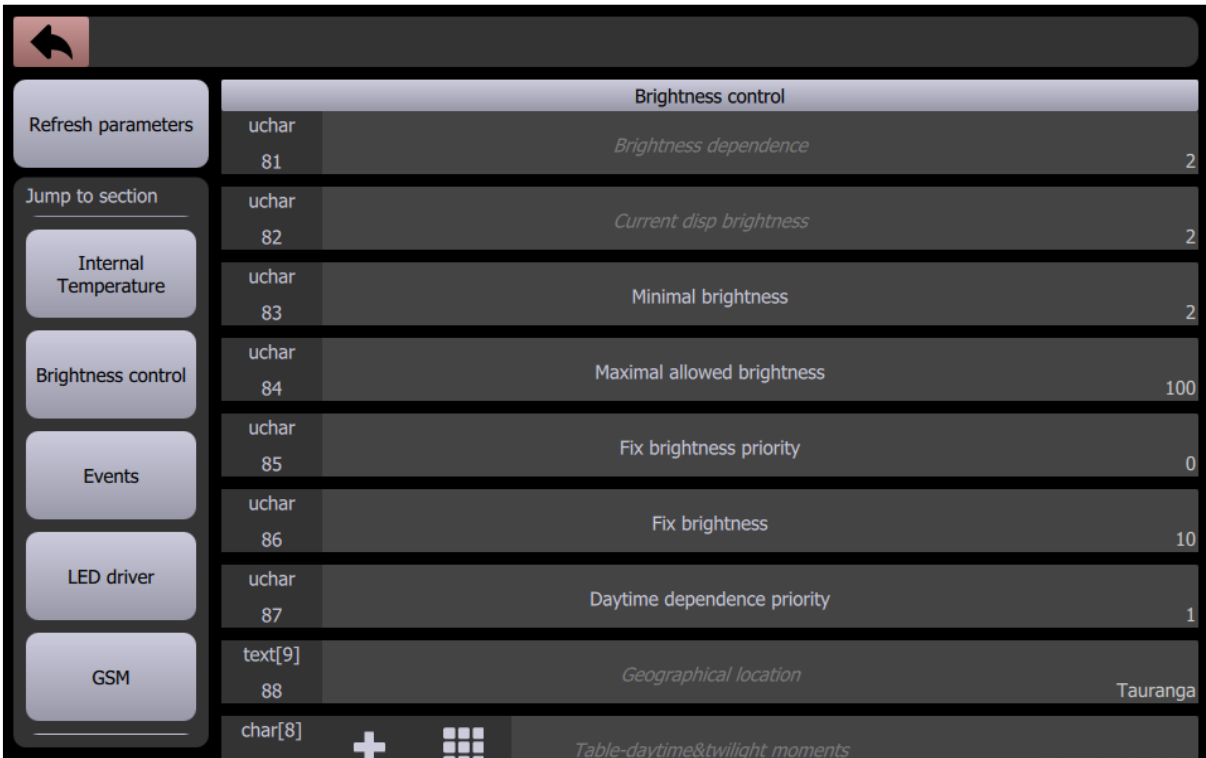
Refresh parameters

Jump to section

Internal Temperature

Brightness control

Events

LED driver

GSM

Brightness control

uchar
81
Brightness dependence
2

uchar
82
Current disp brightness
2

uchar
83
Minimal brightness
2

uchar
84
Maximal allowed brightness
100

uchar
85
Fix brightness priority
0

uchar
86
Fix brightness
10

uchar
87
Daytime dependence priority
1

text[9]
88
Geographical location
Tauranga

char[8]
Table-daytime&twilight moments